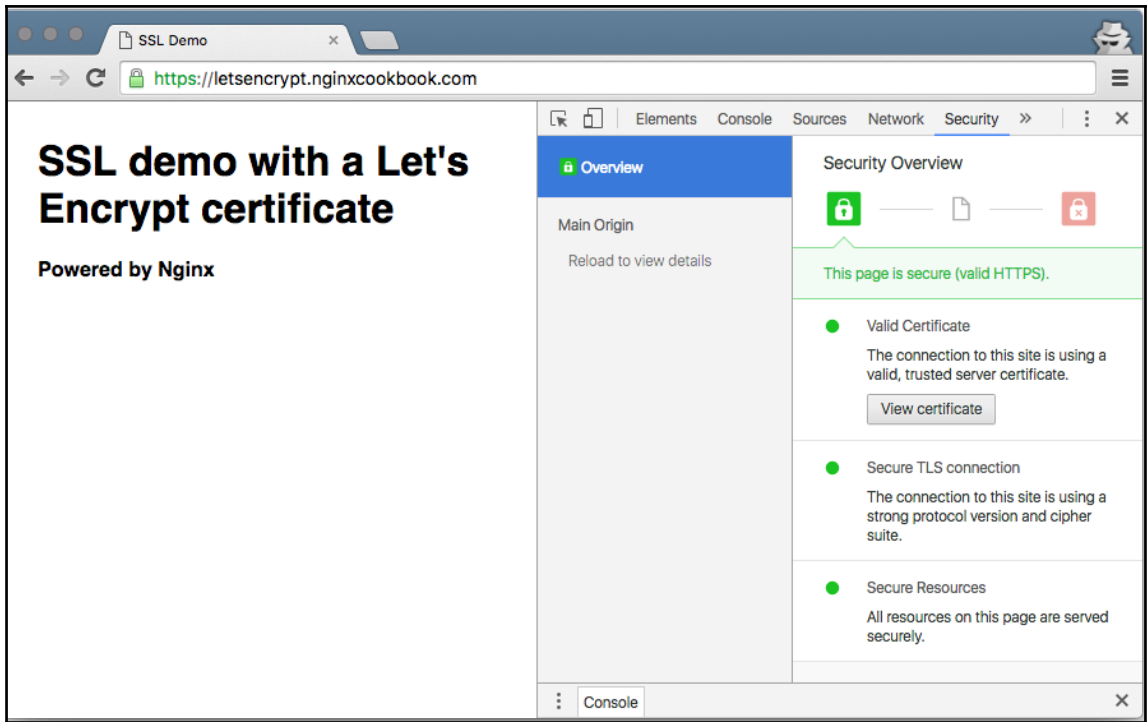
SSL Demo ×

https://letsencrypt.nginxcookbook.com

# SSL demo with a Let's Encrypt certificate

Powered by Nginx

Elements Console Sources Network Security » ⋮ ×

Overview

Main Origin

Reload to view details

Security Overview

This page is secure (valid HTTPS).

Valid Certificate

The connection to this site is using a valid, trusted server certificate.

View certificate

Secure TLS connection

The connection to this site is using a strong protocol version and cipher suite.

Secure Resources

All resources on this page are served securely.

⋮ Console ×